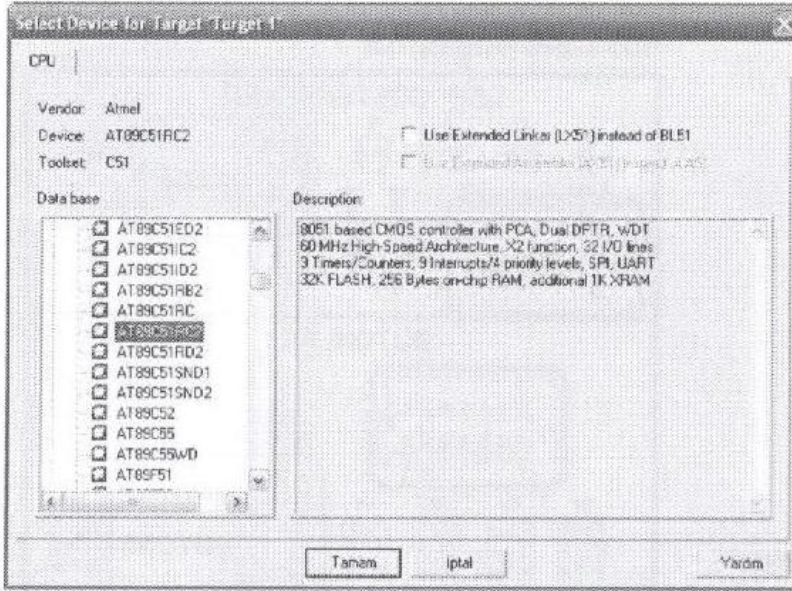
Select Device for Target 'Target 1'

CPU

Vendor: Atmel
Device: AT89C51RC2
Toolset: C51

Use Extended Linker (LX51) instead of BL51

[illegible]

Data base

AT89C51ED2
AT89C51IC2
AT89C51ID2
AT89C51RB2
AT89C51RC
AT89C51RC2
AT89C51RD2
AT89C51SND1
AT89C51SND2
AT89C52
AT89C55
AT89C55WD
AT89F51

Description:

8051 based CMOS controller with PCA, Dual DPTR, WDT
60 MHz High-Speed Architecture, X2 function, 32 I/O lines
3 Timers/Counters, 9 Interrupts/4 priority levels, SPI, UART
32K FLASH, 256 Bytes on-chip RAM, additional 1K XRAM

Tamam
iptal
Yardım